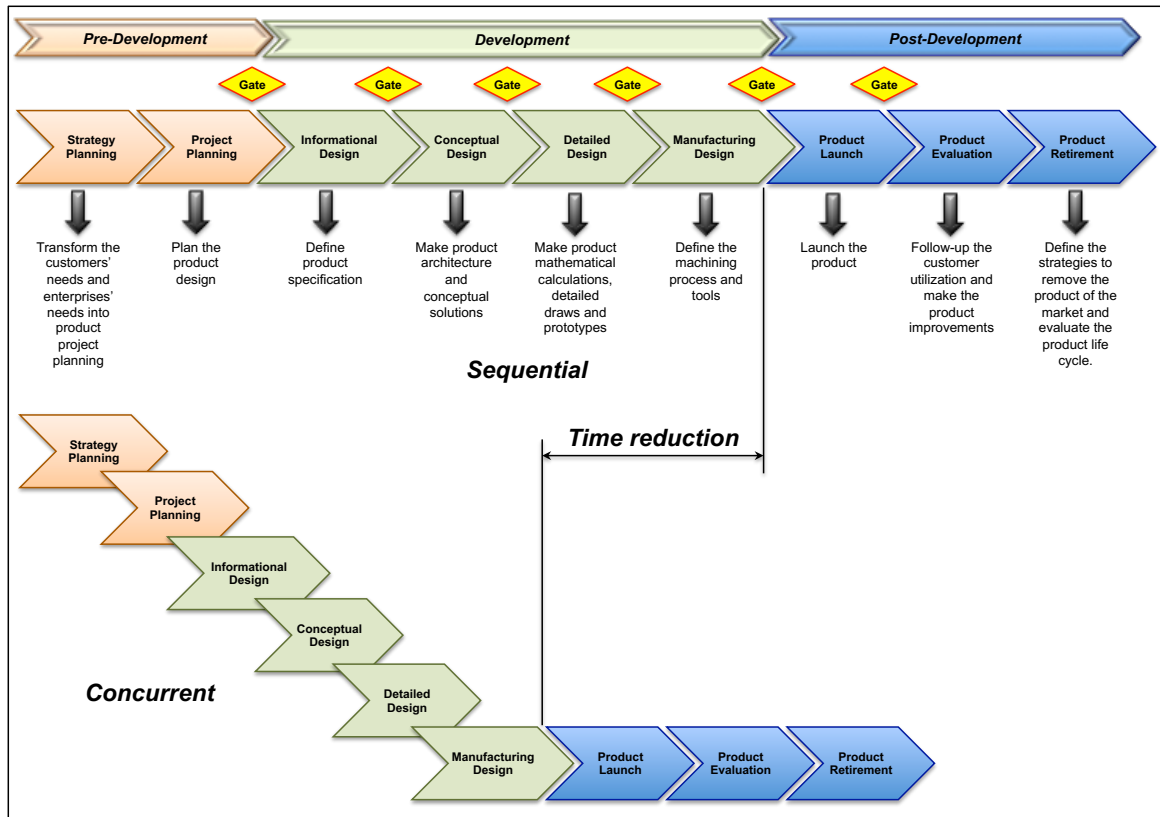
Pre-Development
Development
Post-Development

Gate
Gate
Gate
Gate
Gate
Gate

Strategy Planning
Project Planning
Informational Design
Conceptual Design
Detailed Design
Manufacturing Design
Product Launch
Product Evaluation
Product Retirement

Transform the customers' needs and enterprises' needs into product project planning

Plan the product design

Define product specification

Make product architecture and conceptual solutions

Make product mathematical calculations, detailed draws and prototypes

Define the machining process and tools

Launch the product

Follow-up the customer utilization and make the product improvements

Define the strategies to remove the product of the market and evaluate the product life cycle.

Sequential

Time reduction

Strategy Planning
Project Planning
Informational Design
Conceptual Design
Detailed Design
Manufacturing Design
Product Launch
Product Evaluation
Product Retirement

Concurrent